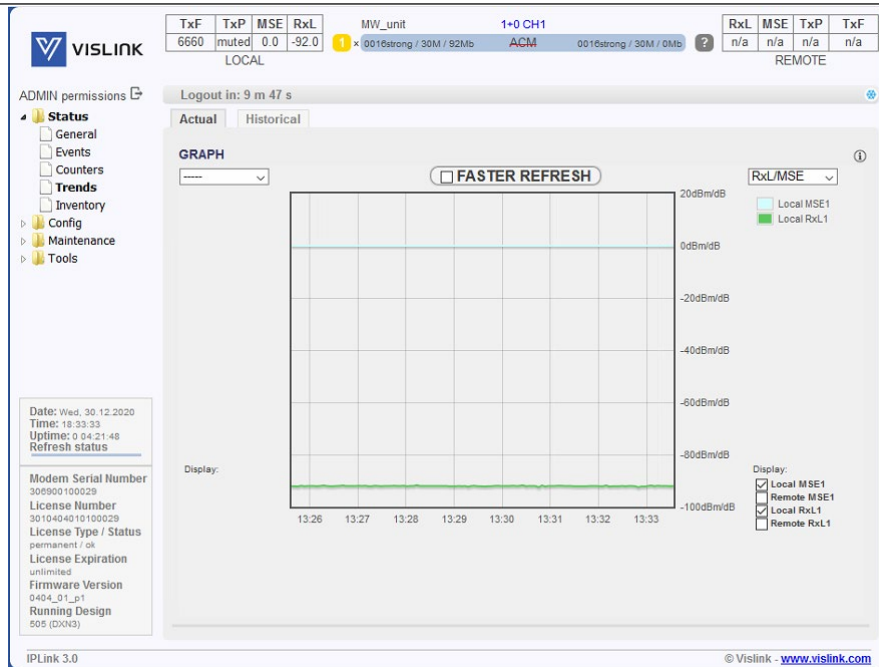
VISLINK

| TxF | TxP | MSE | RxL |
|---|---|---|---|
| 6660 | muted | 0.0 | -92.0 |

LOCAL

MW_unit 1+0 CH1

1 × 0016strong / 30M / 92Mb ACM 0016strong / 30M / 0Mb ?

| RxL | MSE | TxP | TxF |
|---|---|---|---|
| n/a | n/a | n/a | n/a |

REMOTE

ADMIN permissions

Status
General
Events
Counters
Trends
Inventory
Config
Maintenance
Tools

Logout in: 9 m 47 s

Actual Historical

GRAPH

-----

FASTER REFRESH

RxL/MSE

Local MSE1
Local RxL1

20dBm/dB
0dBm/dB
-20dBm/dB
-40dBm/dB
-60dBm/dB
-80dBm/dB
-100dBm/dB

13:26 13:27 13:28 13:29 13:30 13:31 13:32 13:33

Display:

Display:
Local MSE1
Remote MSE1
Local RxL1
Remote RxL1

Date: Wed, 30.12.2020
Time: 18:33:33
Uptime: 0 04:21:48
Refresh status

Modem Serial Number
306900100029
License Number
3010404010100029
License Type / Status
permanent / ok
License Expiration
unlimited
Firmware Version
0404_01_p1
Running Design
505 (DXN3)

IPLink 3.0

© Vislink - www.vislink.com